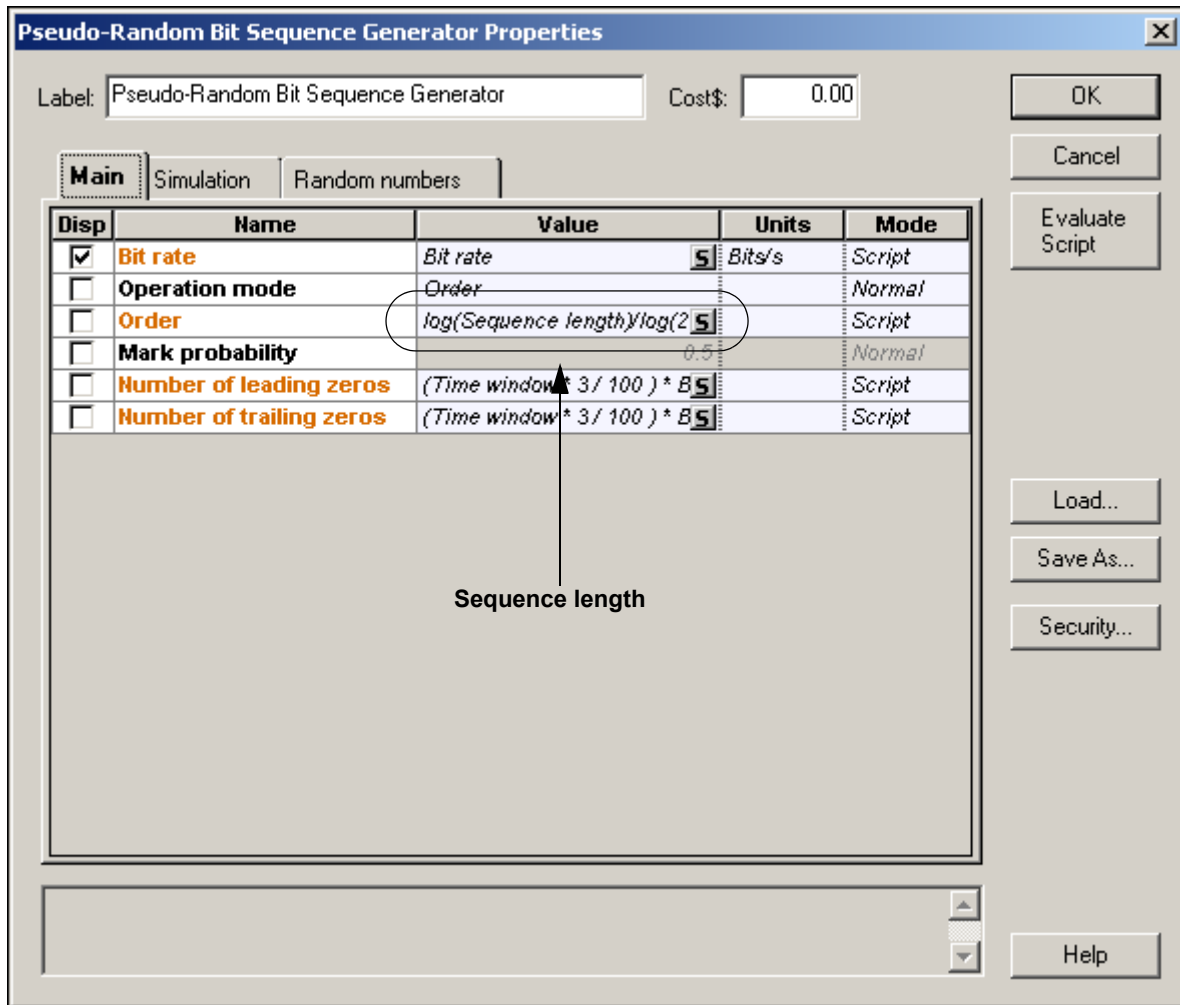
Pseudo-Random Bit Sequence Generator Properties

Label: Pseudo-Random Bit Sequence Generator

Cost$: 0.00

OK

Cancel

Evaluate Script

Main | Simulation | Random numbers

| Disp | Name | Value | Units | Mode |
|---|---|---|---|---|
| ☑ | Bit rate | Bit rate S | Bits/s | Script |
| ☐ | Operation mode | Order | | Normal |
| ☐ | Order | log(Sequence length)/log(2 S | | Script |
| ☐ | Mark probability | 0.5 | | Normal |
| ☐ | Number of leading zeros | (Time window * 3 / 100 ) * B S | | Script |
| ☐ | Number of trailing zeros | (Time window * 3 / 100 ) * B S | | Script |

Sequence length

Load...

Save As...

Security...

Help